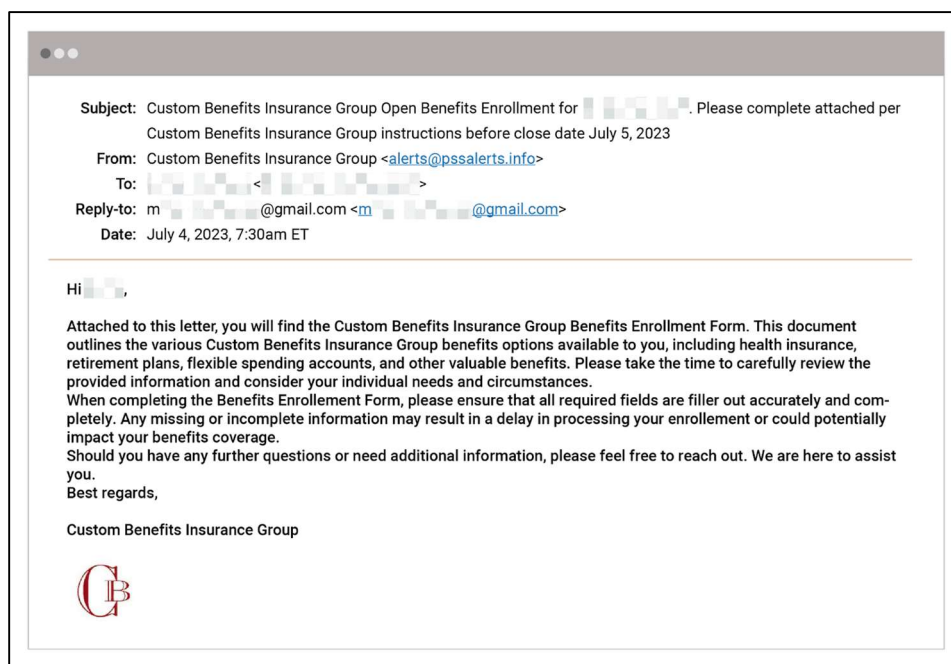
Subject: Custom Benefits Insurance Group Open Benefits Enrollment for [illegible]. Please complete attached per Custom Benefits Insurance Group instructions before close date July 5, 2023

From: Custom Benefits Insurance Group <alerts@pssalerts.info>

To: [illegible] <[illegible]>

Reply-to: m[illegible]@gmail.com <m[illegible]@gmail.com>

Date: July 4, 2023, 7:30am ET

Hi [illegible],

Attached to this letter, you will find the Custom Benefits Insurance Group Benefits Enrollment Form. This document outlines the various Custom Benefits Insurance Group benefits options available to you, including health insurance, retirement plans, flexible spending accounts, and other valuable benefits. Please take the time to carefully review the provided information and consider your individual needs and circumstances.
When completing the Benefits Enrollement Form, please ensure that all required fields are filler out accurately and completely. Any missing or incomplete information may result in a delay in processing your enrollement or could potentially impact your benefits coverage.
Should you have any further questions or need additional information, please feel free to reach out. We are here to assist you.
Best regards,

Custom Benefits Insurance Group

CB